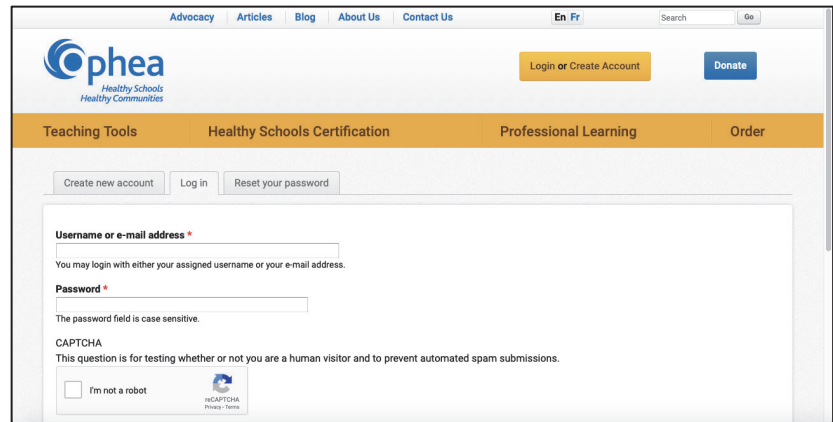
Advocacy | Articles | Blog | About Us | Contact Us

En Fr

Search

Go

ophea

Healthy Schools
Healthy Communities

Login or Create Account

Donate

Teaching Tools

Healthy Schools Certification

Professional Learning

Order

Create new account

Log in

Reset your password

Username or e-mail address *

You may login with either your assigned username or your e-mail address.

Password *

The password field is case sensitive.

CAPTCHA

This question is for testing whether or not you are a human visitor and to prevent automated spam submissions.

I'm not a robot

reCAPTCHA
Privacy - Terms